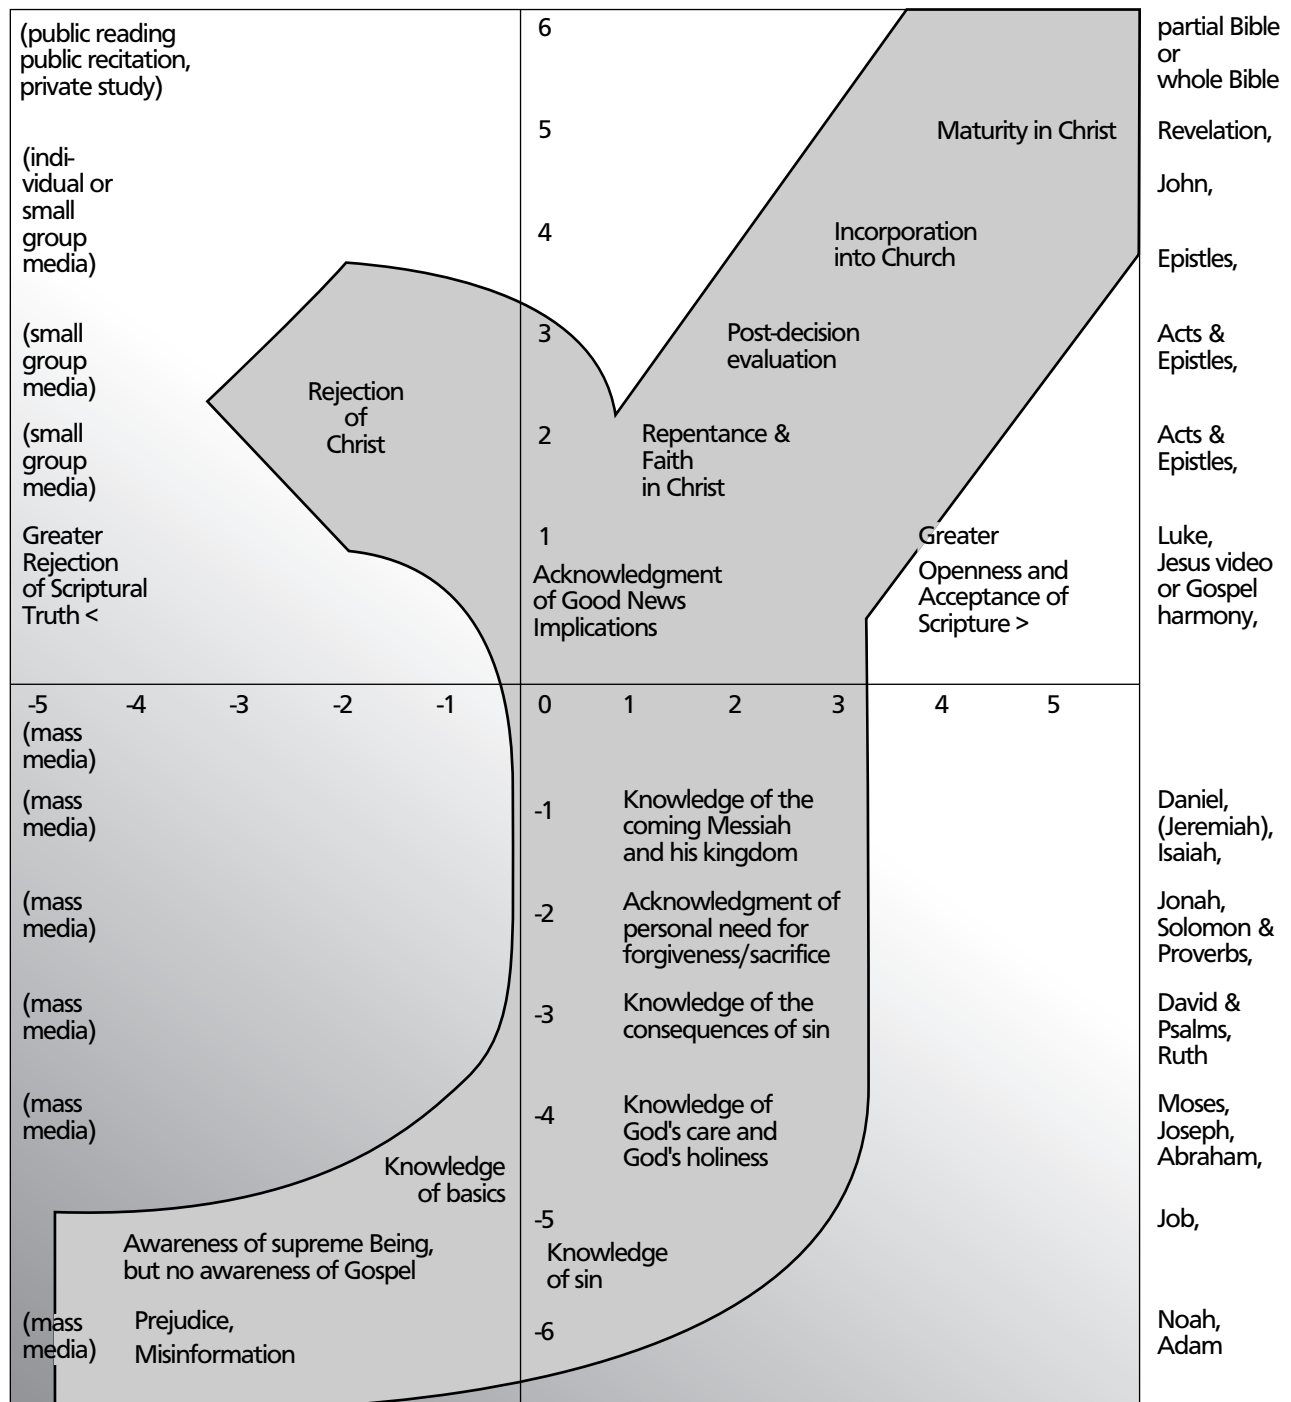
(public reading public recitation, private study)

6

partial Bible or whole Bible

5

Maturity in Christ

Revelation,

(individual or small group media)

4

Incorporation into Church

John,

Epistles,

(small group media)

3

Post-decision evaluation

Acts & Epistles,

Rejection of Christ

(small group media)

2

Repentance & Faith in Christ

Acts & Epistles,

Greater Rejection of Scriptural Truth <

1

Acknowledgment of Good News Implications

Greater Openness and Acceptance of Scripture >

Luke, Jesus video or Gospel harmony,

-5 -4 -3 -2 -1 0 1 2 3 4 5

(mass media)

(mass media)

-1

Knowledge of the coming Messiah and his kingdom

Daniel, (Jeremiah), Isaiah,

(mass media)

-2

Acknowledgment of personal need for forgiveness/sacrifice

Jonah, Solomon & Proverbs,

(mass media)

-3

Knowledge of the consequences of sin

David & Psalms, Ruth

(mass media)

-4

Knowledge of God's care and God's holiness

Moses, Joseph, Abraham,

Knowledge of basics

-5

Job,

Awareness of supreme Being, but no awareness of Gospel

Knowledge of sin

(mass media)

Prejudice, Misinformation

-6

Noah, Adam